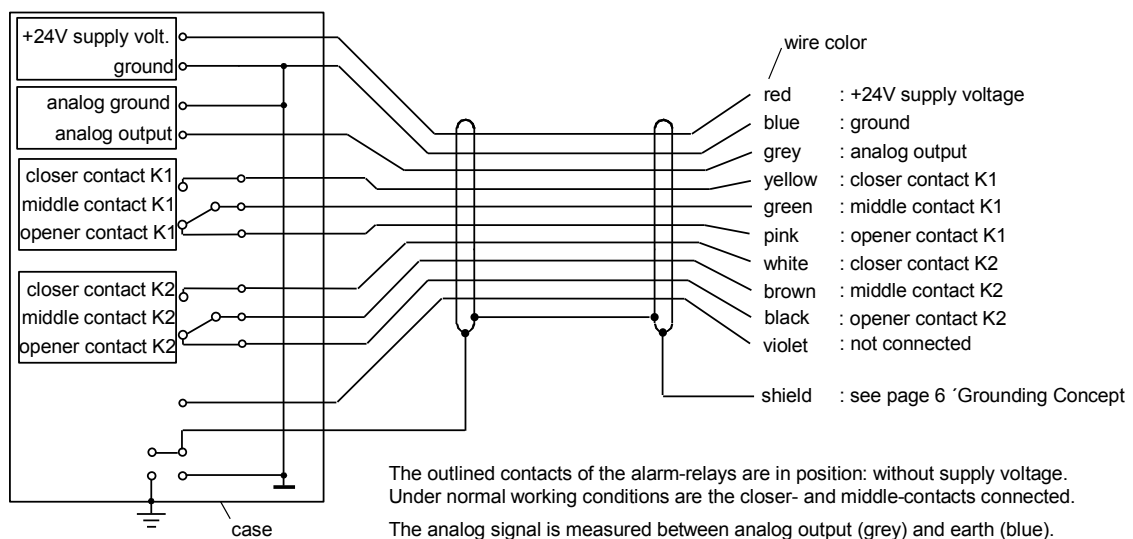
+24V supply volt.
ground
analog ground
analog output
closer contact K1
middle contact K1
opener contact K1
closer contact K2
middle contact K2
opener contact K2
case

wire color

| | |
|---|---|
| red | : +24V supply voltage |
| blue | : ground |
| grey | : analog output |
| yellow | : closer contact K1 |
| green | : middle contact K1 |
| pink | : opener contact K1 |
| white | : closer contact K2 |
| brown | : middle contact K2 |
| black | : opener contact K2 |
| violet | : not connected |
| shield | : see page 6 ´Grounding Concept |

The outlined contacts of the alarm-relays are in position: without supply voltage. Under normal working conditions are the closer- and middle-contacts connected.

The analog signal is measured between analog output (grey) and earth (blue).